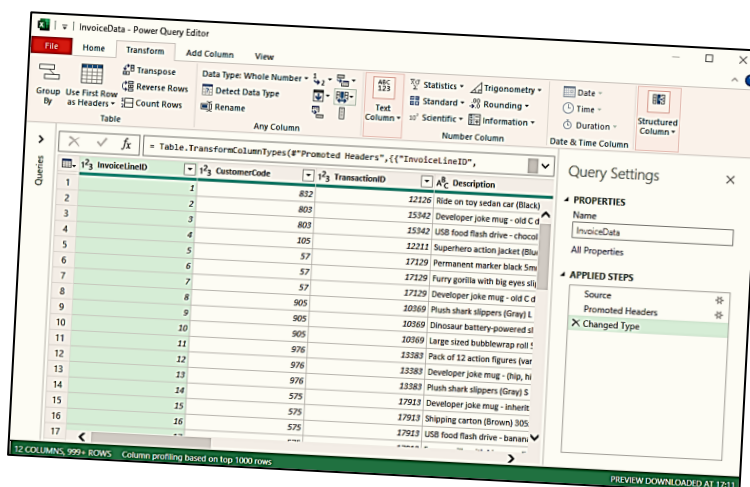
InvoiceData - Power Query Editor

File | Home | Transform | Add Column | View

Group By | Use First Row as Headers | Transpose | Reverse Rows | Count Rows | Table

Data Type: Whole Number | Detect Data Type | Rename | Any Column

Text Column | Statistics | Standard | Scientific | Trigonometry | Rounding | Information | Number Column

Date | Time | Duration | Date & Time Column

Structured Column

Queries

= Table.TransformColumnTypes(#"Promoted Headers",{{"InvoiceLineID",

| | $1^2_3$ InvoiceLineID | $1^2_3$ CustomerCode | $1^2_3$ TransactionID | $A^B_C$ Description |
|---|---|---|---|---|
| 1 | 1 | 832 | 12126 | Ride on toy sedan car (Black) |
| 2 | 2 | 803 | 15342 | Developer joke mug - old C d |
| 3 | 3 | 803 | 15342 | USB food flash drive - chocol |
| 4 | 4 | 105 | 12211 | Superhero action jacket (Blu |
| 5 | 5 | 57 | 17129 | Permanent marker black 5m |
| 6 | 6 | 57 | 17129 | Furry gorilla with big eyes sl |
| 7 | 7 | 57 | 17129 | Developer joke mug - old C d |
| 8 | 8 | 905 | 10369 | Plush shark slippers (Gray) L |
| 9 | 9 | 905 | 10369 | Dinosaur battery-powered sl |
| 10 | 10 | 905 | 10369 | Large sized bubblewrap roll |
| 11 | 11 | 976 | 13383 | Pack of 12 action figures (var |
| 12 | 12 | 976 | 13383 | Developer joke mug - (hip, hi |
| 13 | 13 | 976 | 13383 | Plush shark slippers (Gray) S |
| 14 | 14 | 575 | 17913 | Developer joke mug - inherit |
| 15 | 15 | 575 | 17913 | Shipping carton (Brown) 305 |
| 16 | 16 | 575 | 17913 | USB food flash drive - banan |
| 17 | 17 | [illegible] | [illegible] | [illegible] |

Query Settings

PROPERTIES
Name
InvoiceData
All Properties

APPLIED STEPS
Source
Promoted Headers
Changed Type

12 COLUMNS, 999+ ROWS | Column profiling based on top 1000 rows | PREVIEW DOWNLOADED AT 12:11